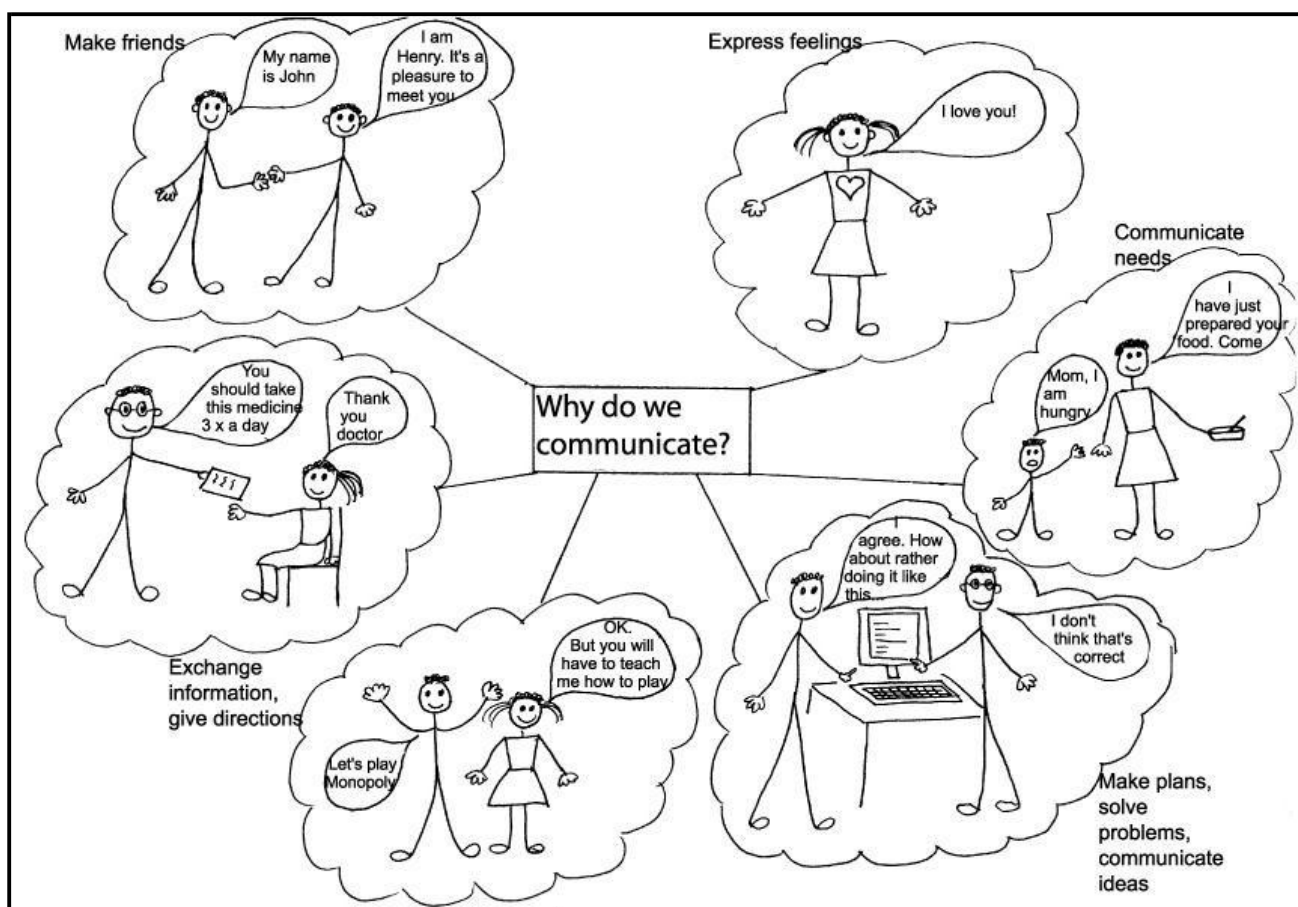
Make friends

My name is John

I am Henry. It's a pleasure to meet you

Express feelings

I love you!

Communicate needs

I have just prepared your food. Come

Mom, I am hungry

Why do we communicate?

You should take this medicine 3 x a day

Thank you doctor

Exchange information, give directions

OK. But you will have to teach me how to play

Let's play Monopoly

I agree. How about rather doing it like this...

I don't think that's correct

Make plans, solve problems, communicate ideas